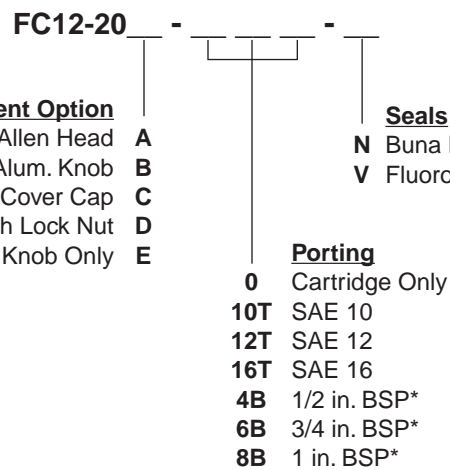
FC12-20__ - __ __ __ - __

ent Option
Allen Head A
Alum. Knob B
Cover Cap C
h Lock Nut D
Knob Only E

Seals
N Buna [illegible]
V Fluoro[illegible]

Porting
0 Cartridge Only
10T SAE 10
12T SAE 12
16T SAE 16
4B 1/2 in. BSP*
6B 3/4 in. BSP*
8B 1 in. BSP*